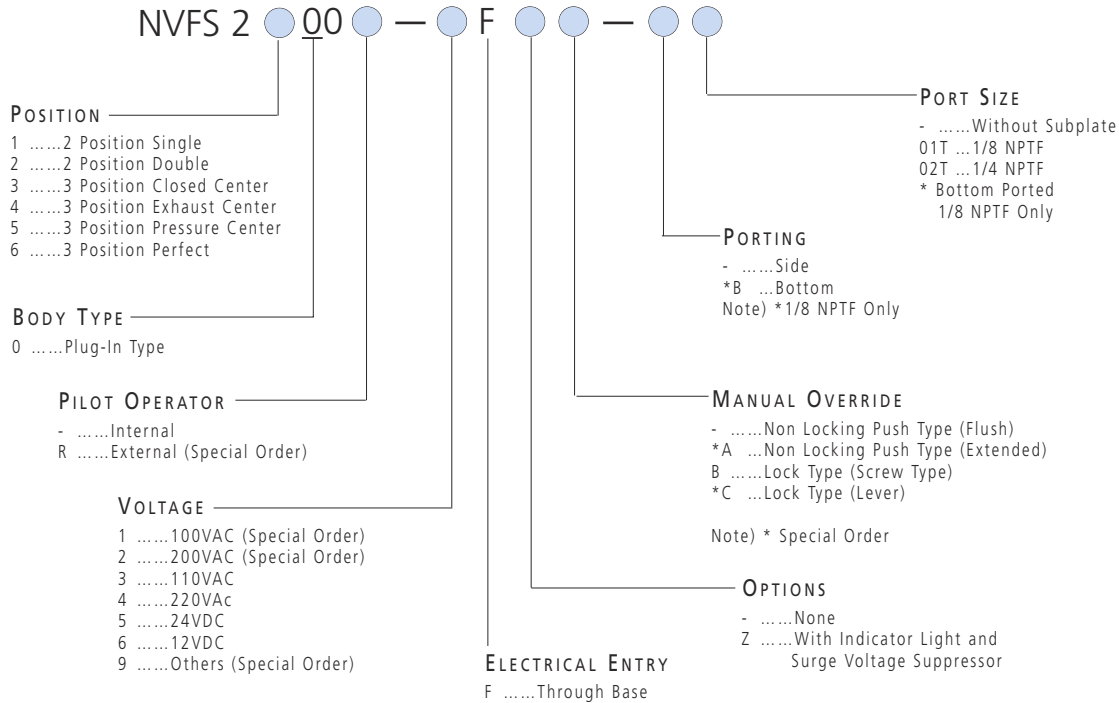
NVFS 2 ○ 0 0 ○ — ○ F ○ ○ — ○ ○

POSITION
1 ……2 Position Single
2 ……2 Position Double
3 ……3 Position Closed Center
4 ……3 Position Exhaust Center
5 ……3 Position Pressure Center
6 ……3 Position Perfect

BODY TYPE
0 ……Plug-In Type

PILOT OPERATOR
- ……Internal
R ……External (Special Order)

VOLTAGE
1 ……100VAC (Special Order)
2 ……200VAC (Special Order)
3 ……110VAC
4 ……220VAc
5 ……24VDC
6 ……12VDC
9 ……Others (Special Order)

ELECTRICAL ENTRY
F ……Through Base

PORT SIZE
- ……Without Subplate
01T …1/8 NPTF
02T …1/4 NPTF
* Bottom Ported
1/8 NPTF Only

PORTING
- ……Side
*B …Bottom
Note) *1/8 NPTF Only

MANUAL OVERRIDE
- ……Non Locking Push Type (Flush)
*A …Non Locking Push Type (Extended)
B ……Lock Type (Screw Type)
*C …Lock Type (Lever)

Note) * Special Order

OPTIONS
- ……None
Z ……With Indicator Light and Surge Voltage Suppressor